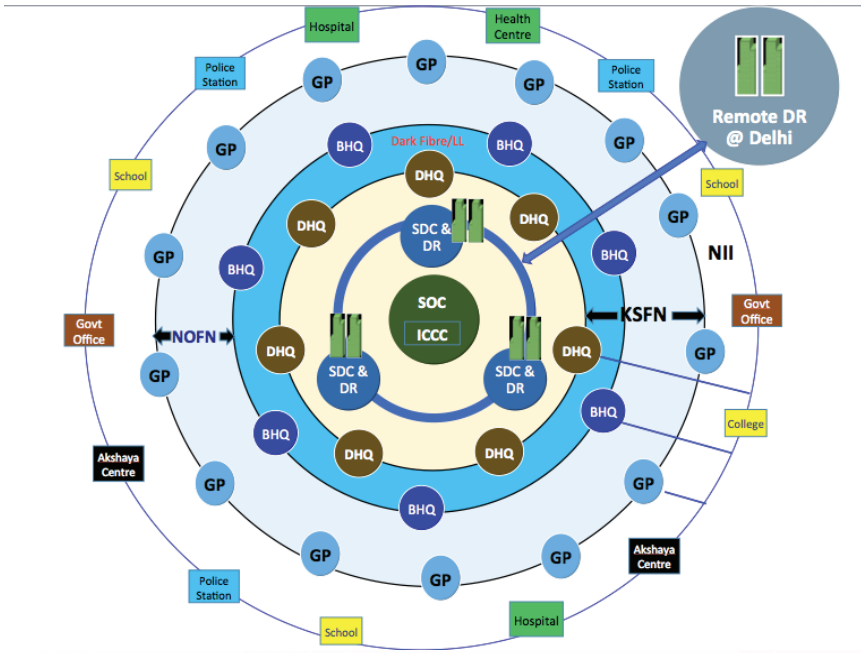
Hospital

Health Centre

Remote DR @ Delhi

Police Station

Police Station

GP

GP

GP

GP

GP

Dark Fibre/LL

BHQ

BHQ

School

School

DHQ

SDC & DR

DHQ

DHQ

GP

GP

BHQ

BHQ

NII

SOC

ICCC

Govt Office

NOFN

KSFN

Govt Office

DHQ

SDC & DR

SDC & DR

DHQ

GP

GP

BHQ

College

BHQ

DHQ

DHQ

Akshaya Centre

GP

GP

BHQ

GP

GP

GP

Akshaya Centre

Police Station

School

Hospital